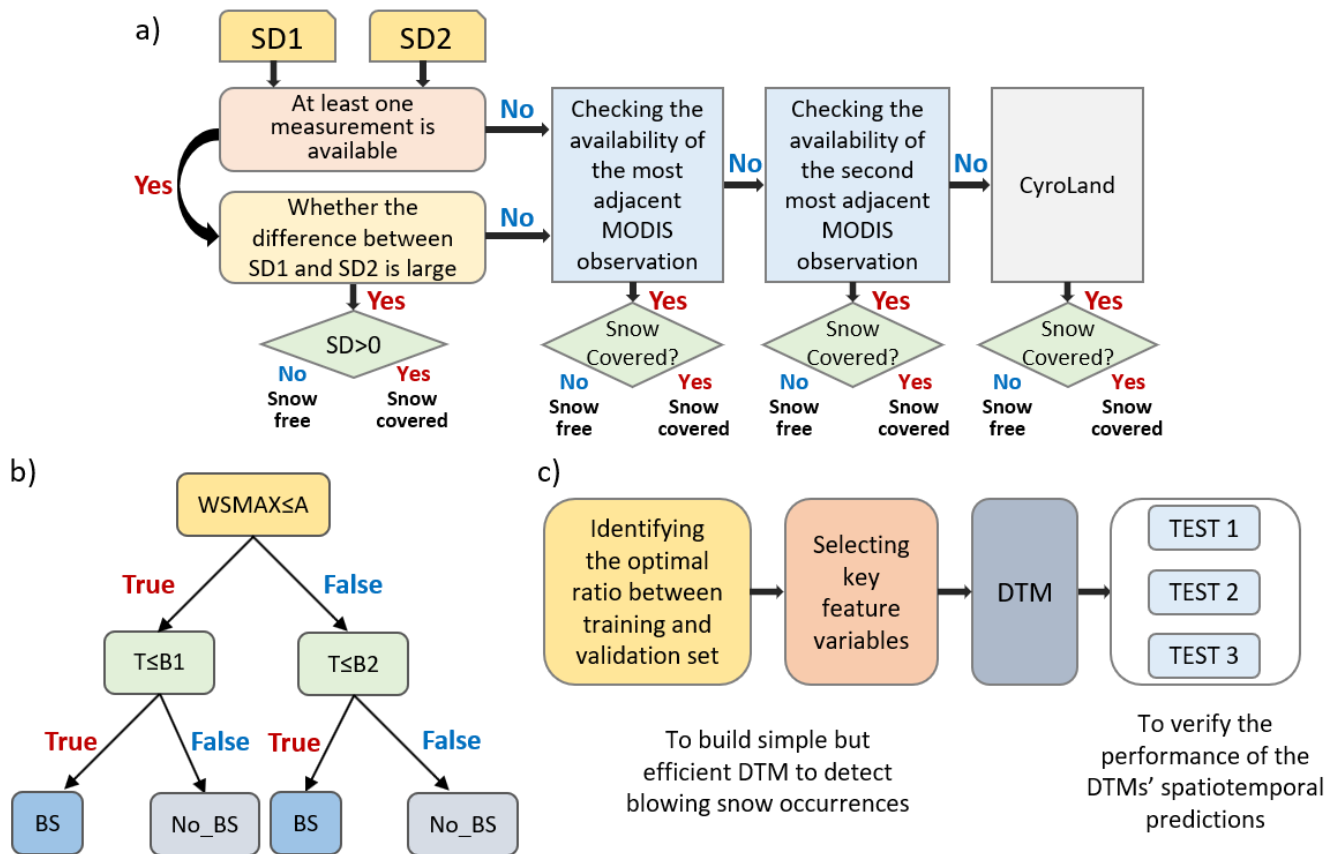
a)

SD1

SD2

At least one measurement is available

Yes

Whether the difference between SD1 and SD2 is large

No

No

Checking the availability of the most adjacent MODIS observation

No

Checking the availability of the second most adjacent MODIS observation

No

CyroLand

Yes

SD>0

No
Snow free

Yes
Snow covered

Yes

Snow Covered?

No
Snow free

Yes
Snow covered

Yes

Snow Covered?

No
Snow free

Yes
Snow covered

Yes

Snow Covered?

No
Snow free

Yes
Snow covered

b)

WSMAX≤A

True

False

T≤B1

T≤B2

True

False

True

False

BS

No_BS

BS

No_BS

c)

Identifying the optimal ratio between training and validation set

Selecting key feature variables

DTM

TEST 1

TEST 2

TEST 3

To build simple but efficient DTM to detect blowing snow occurrences

To verify the performance of the DTMs' spatiotemporal predictions